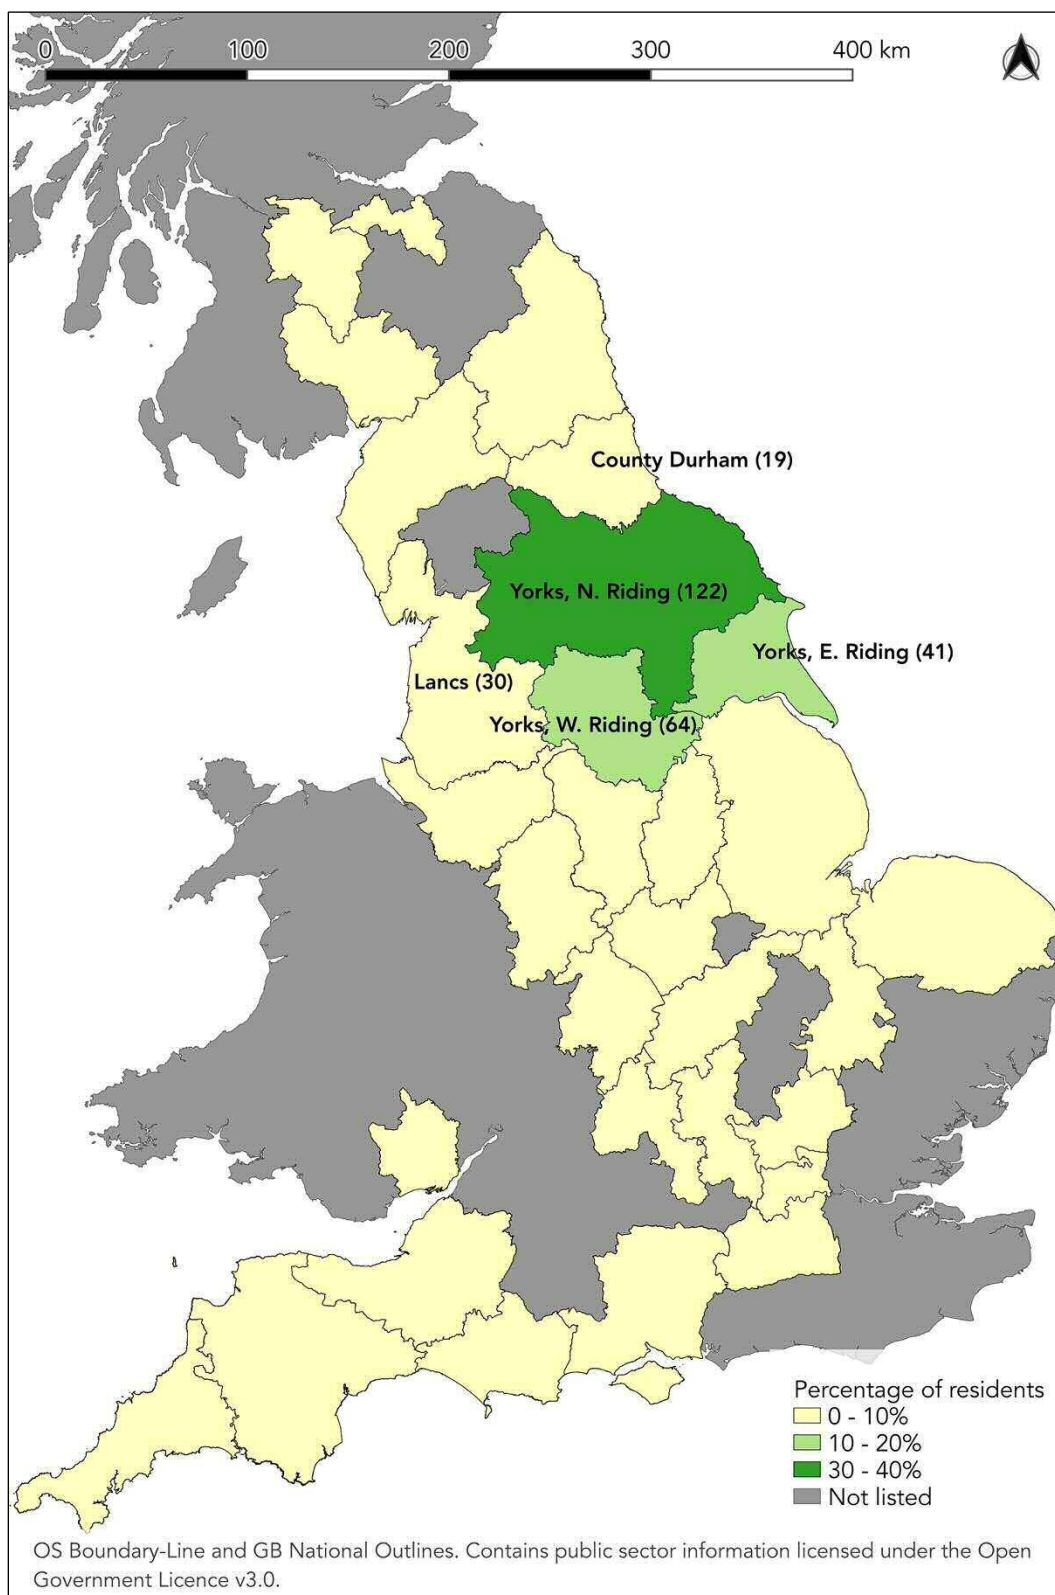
0 100 200 300 400 km

County Durham (19)

Yorks, N. Riding (122)

Yorks, E. Riding (41)

Lancs (30)

Yorks, W. Riding (64)

Percentage of residents
0 - 10%
10 - 20%
30 - 40%
Not listed

OS Boundary-Line and GB National Outlines. Contains public sector information licensed under the Open Government Licence v3.0.